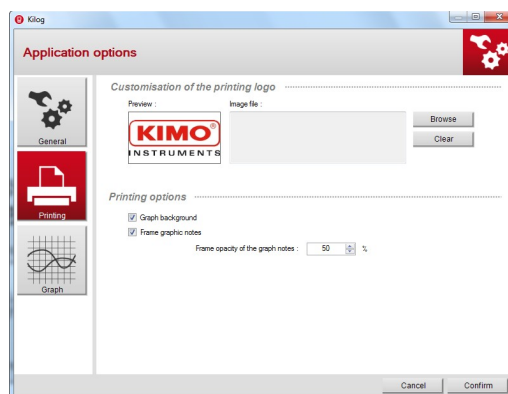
Kilog

Application options

General

Printing

Graph

Customisation of the printing logo

Preview :

KIMO®
INSTRUMENTS

Image file :

Browse

Clear

Printing options

Graph background

Frame graphic notes

Frame opacity of the graph notes : 50 %

Cancel

Confirm